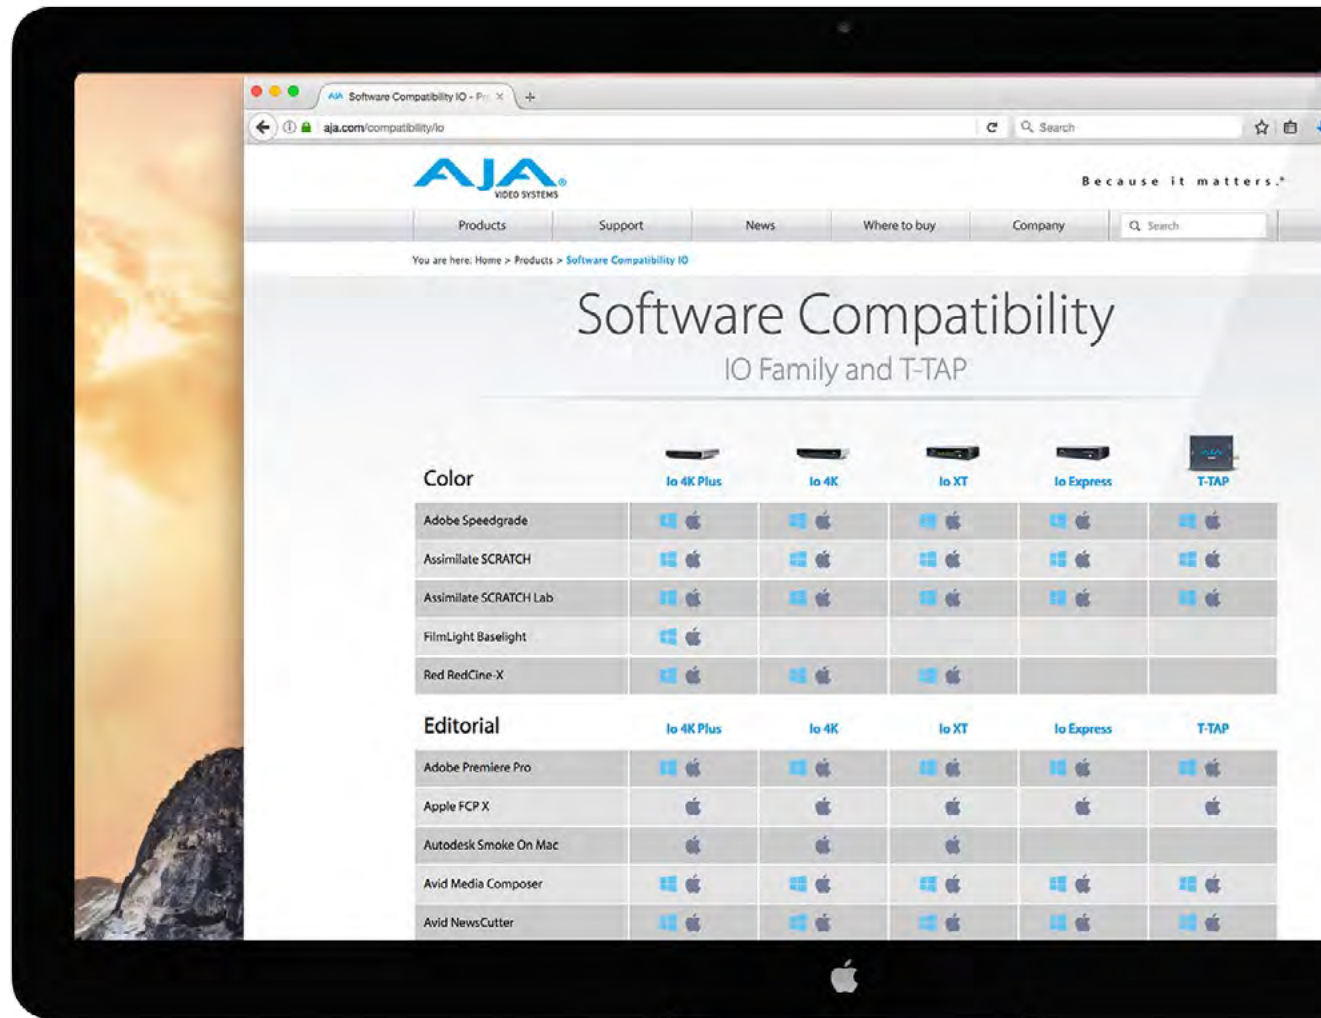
Software Compatibility IO - Pr ×
aja.com/compatibility/io
Search

AJA VIDEO SYSTEMS
Because it matters.®

Products | Support | News | Where to buy | Company | Search

You are here: Home > Products > Software Compatibility IO

Software Compatibility
IO Family and T-TAP

| Color | Io 4K Plus | Io 4K | Io XT | Io Express | T-TAP |
|---|---|---|---|---|---|
| Adobe Speedgrade | | | | | |
| Assimilate SCRATCH | | | | | |
| Assimilate SCRATCH Lab | | | | | |
| FilmLight Baselight | | | | | |
| Red RedCine-X | | | | | |

| Editorial | Io 4K Plus | Io 4K | Io XT | Io Express | T-TAP |
|---|---|---|---|---|---|
| Adobe Premiere Pro | | | | | |
| Apple FCP X | | | | | |
| Autodesk Smoke On Mac | | | | | |
| Avid Media Composer | | | | | |
| Avid NewsCutter | | | | | |